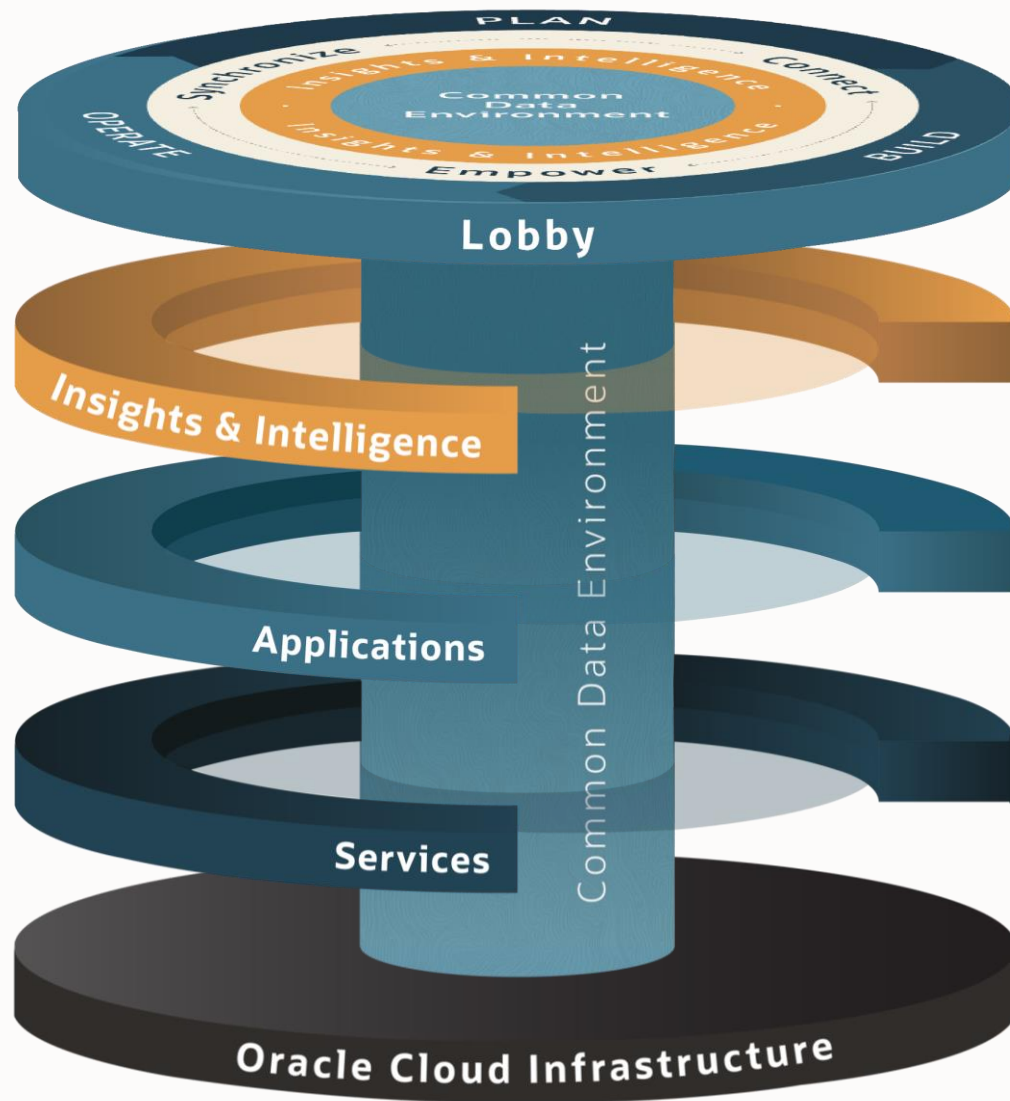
PLAN
Synchronize
Connect
OPERATE
BUILD
Insights & Intelligence
Common Data Environment
Insights & Intelligence
Empower
Lobby
Insights & Intelligence
Applications
Services
Common Data Environment
Oracle Cloud Infrastructure